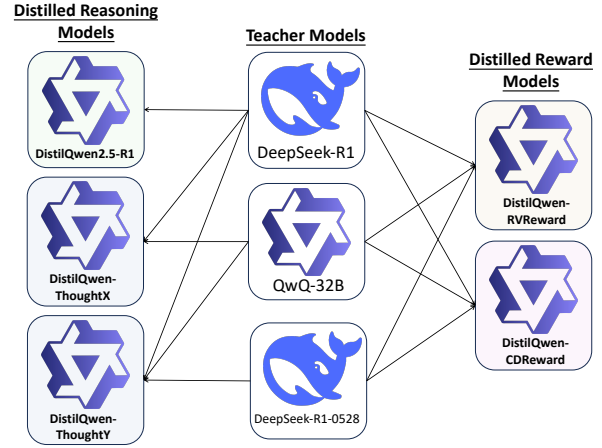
Distilled Reasoning Models

Teacher Models

Distilled Reward Models

DistilQwen2.5-R1

DistilQwen-ThoughtX

DistilQwen-ThoughtY

DeepSeek-R1

QwQ-32B

DeepSeek-R1-0528

DistilQwen-RVReward

DistilQwen-CDReward